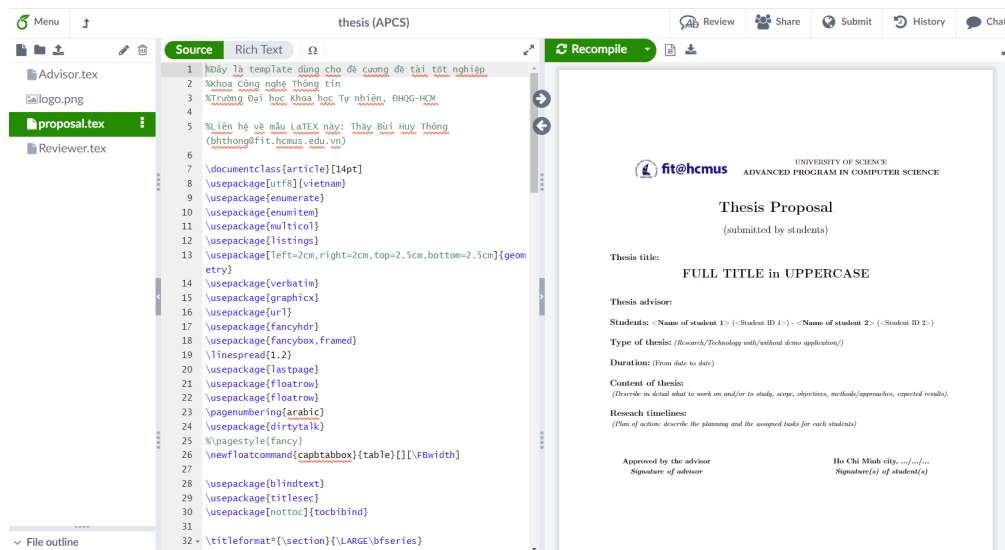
Menu

thesis (APCS)

Review Share Submit History Cha

Advisor.tex
logo.png
proposal.tex
Reviewer.tex

File outline

Source Rich Text Ω

1 %Đây là template dùng cho đề cương đề tài tốt nghiệp
2 %Khoa Công nghệ Thông tin
3 %Trường Đại học Khoa học Tự nhiên, ĐHQG-HCM
4
5 %Liên hệ về mẫu LaTEX này: Thầy Bùi Huy Thông (bhthong@fit.hcmus.edu.vn)
6
7 \documentclass{article}[14pt]
8 \usepackage[utf8]{vietnam}
9 \usepackage{enumerate}
10 \usepackage{enumitem}
11 \usepackage{multicol}
12 \usepackage{listings}
13 \usepackage[left=2cm,right=2cm,top=2.5cm,bottom=2.5cm]{geometry}
14 \usepackage{verbatim}
15 \usepackage{graphicx}
16 \usepackage{url}
17 \usepackage{fancyhdr}
18 \usepackage{fancybox,framed}
19 \linespread{1.2}
20 \usepackage{lastpage}
21 \usepackage{floatrow}
22 \usepackage{floatrow}
23 \pagenumbering{arabic}
24 \usepackage{dirtytalk}
25 %\pagestyle{fancy}
26 \newfloatcommand{capbtabbox}{table}[][\FBwidth]
27
28 \usepackage{blindtext}
29 \usepackage{titlesec}
30 \usepackage[nottoc]{tocbibind}
31
32 \titleformat*{\section}{\LARGE\bfseries}

Recompile

fit@hcmus

UNIVERSITY OF SCIENCE
ADVANCED PROGRAM IN COMPUTER SCIENCE

Thesis Proposal

(submitted by students)

Thesis title:

FULL TITLE in UPPERCASE

Thesis advisor:

Students: <Name of student 1> (<Student ID 1>) - <Name of student 2> (<Student ID 2>)

Type of thesis: (Research/Technology with/without demo application/)

Duration: (From date to date)

Content of thesis:
(Describe in detail what to work on and/or to study, scope, objectives, methods/approaches, expected results).

Reseach timelines:
(Plan of action: describe the planning and the assigned tasks for each students)

Approved by the advisor
Signature of advisor

Ho Chi Minh city, .../.../...
Signature(s) of student(s)